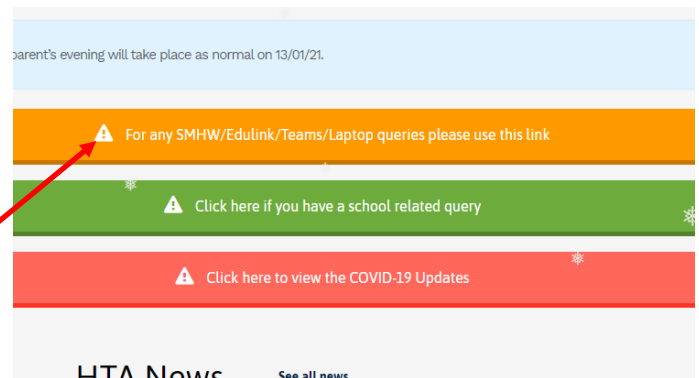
parent's evening will take place as normal on 13/01/21.

For any SMHW/Edulink/Teams/Laptop queries please use this link

Click here if you have a school related query

Click here to view the COVID-19 Updates

HTA News

See all news